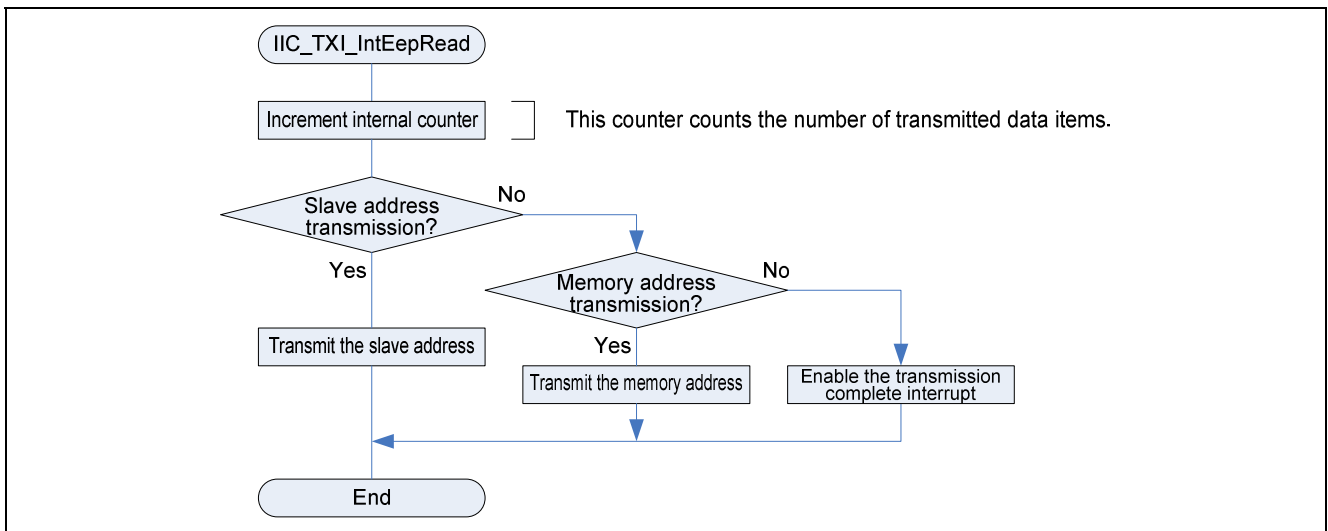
IIC_TXI_IntEepRead

Increment internal counter

This counter counts the number of transmitted data items.

Slave address transmission?

No

Yes

Memory address transmission?

No

Transmit the slave address

Yes

Transmit the memory address

Enable the transmission complete interrupt

End